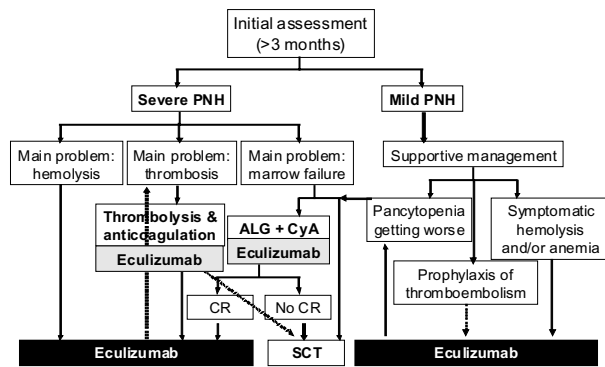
Initial assessment (>3 months)

Severe PNH

Mild PNH

Main problem: hemolysis

Main problem: thrombosis

Main problem: marrow failure

Supportive management

Thrombolysis & anticoagulation

Eculizumab

ALG + CyA

Eculizumab

Pancytopenia getting worse

Symptomatic hemolysis and/or anemia

Prophylaxis of thromboembolism

CR

No CR

Eculizumab

SCT

Eculizumab